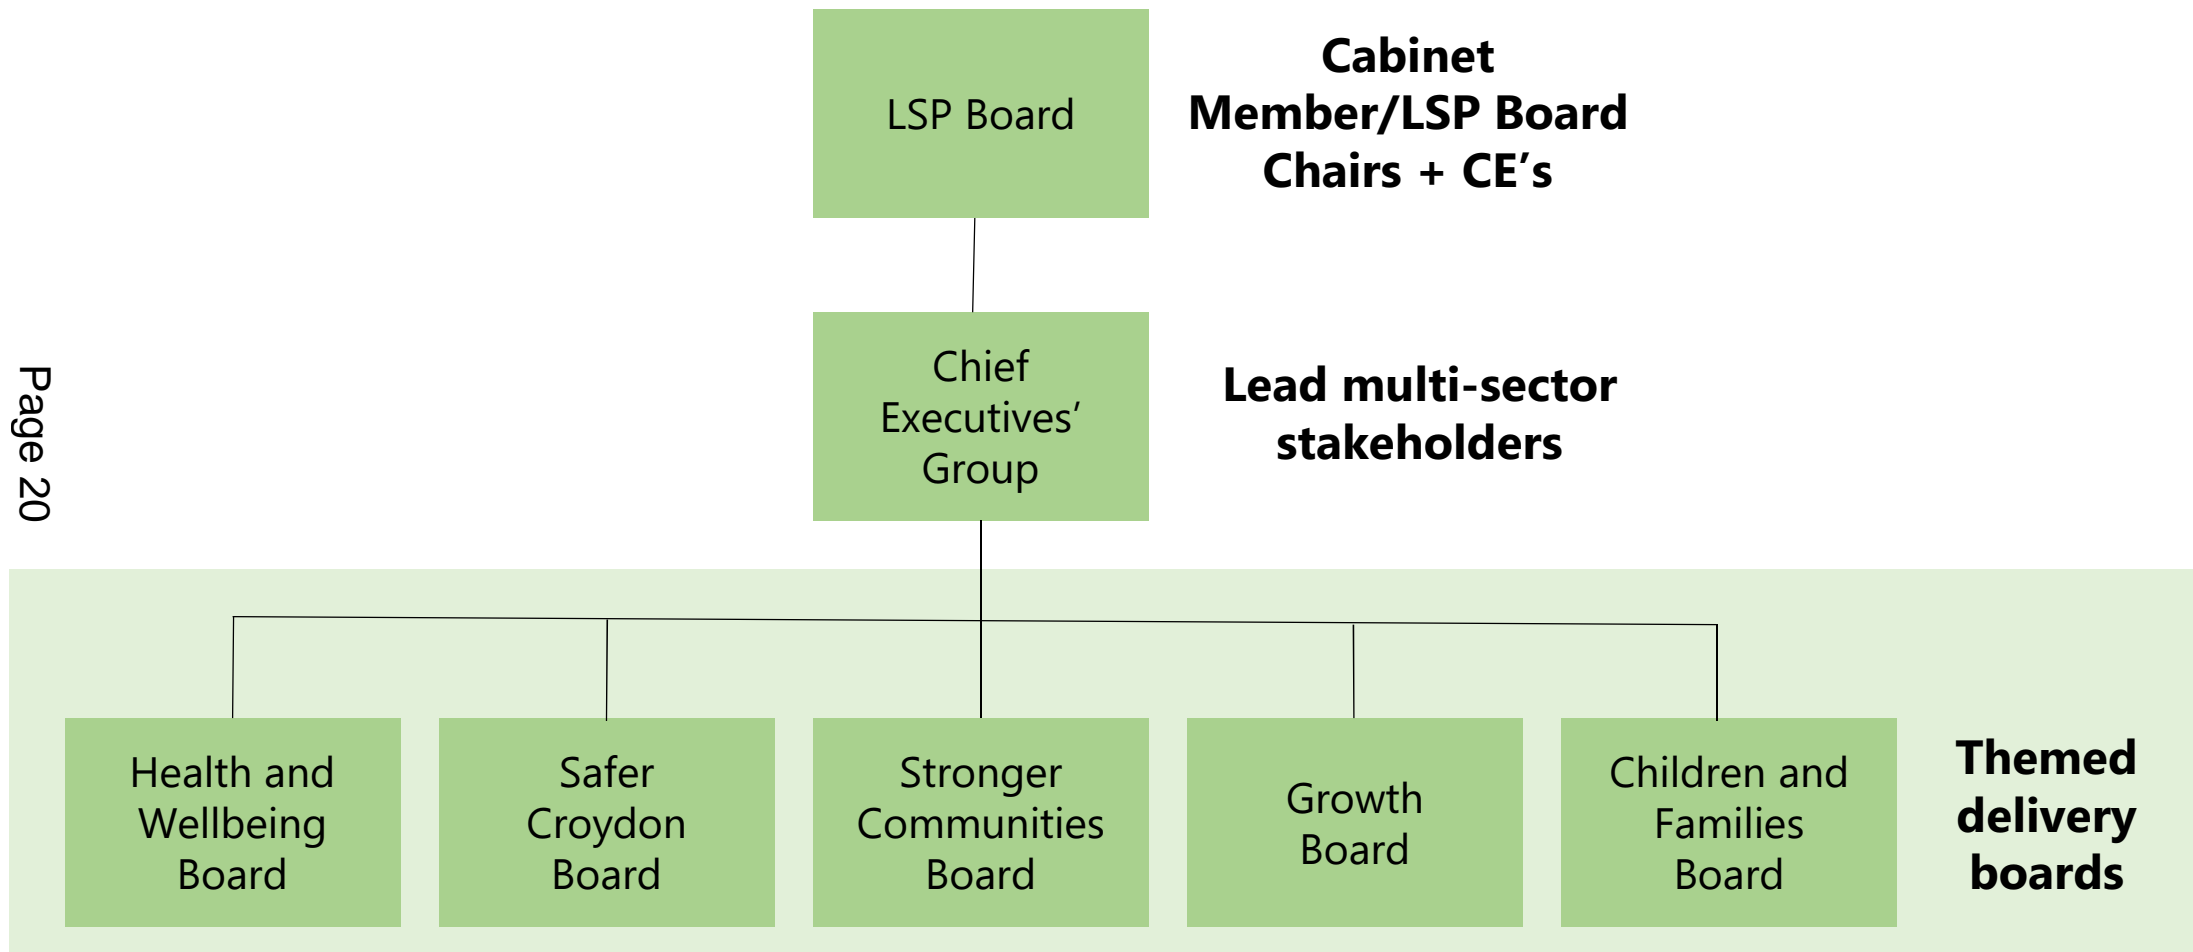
LSP Board

Cabinet Member/LSP Board Chairs + CE's

Page 20

Chief Executives' Group

Lead multi-sector stakeholders

Health and Wellbeing Board

Safer Croydon Board

Stronger Communities Board

Growth Board

Children and Families Board

Themed delivery boards